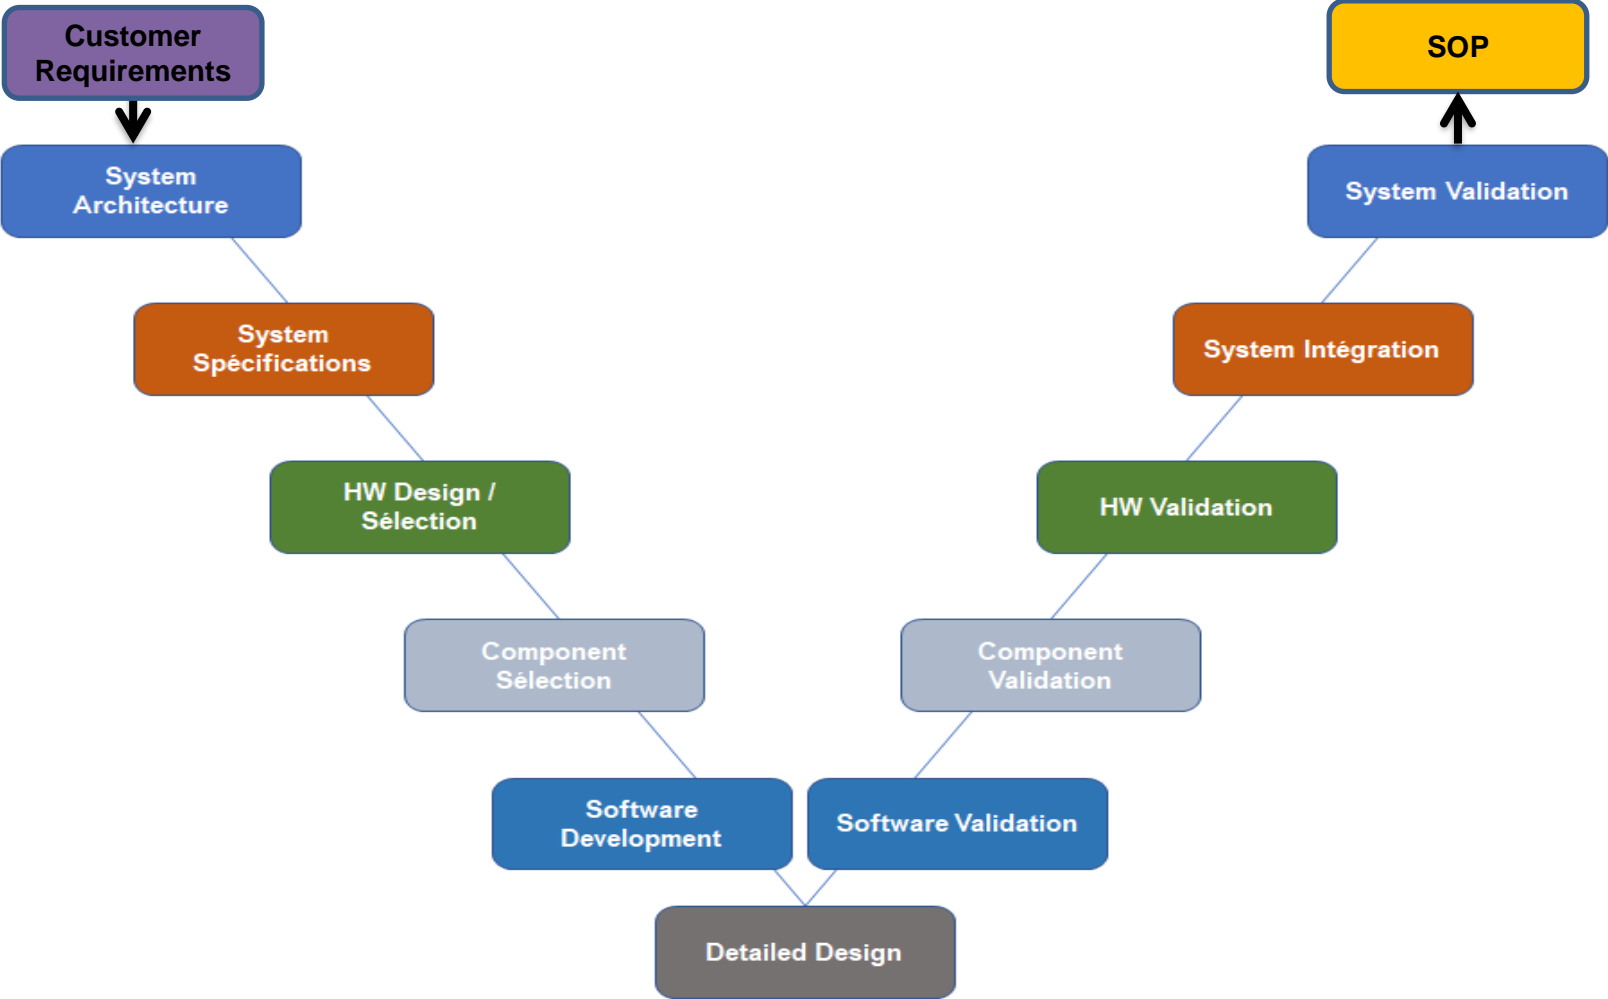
Customer Requirements

SOP

System Architecture

System Validation

System Spécifications

System Intégration

HW Design / Sélection

HW Validation

Component Sélection

Component Validation

Software Development

Software Validation

Detailed Design